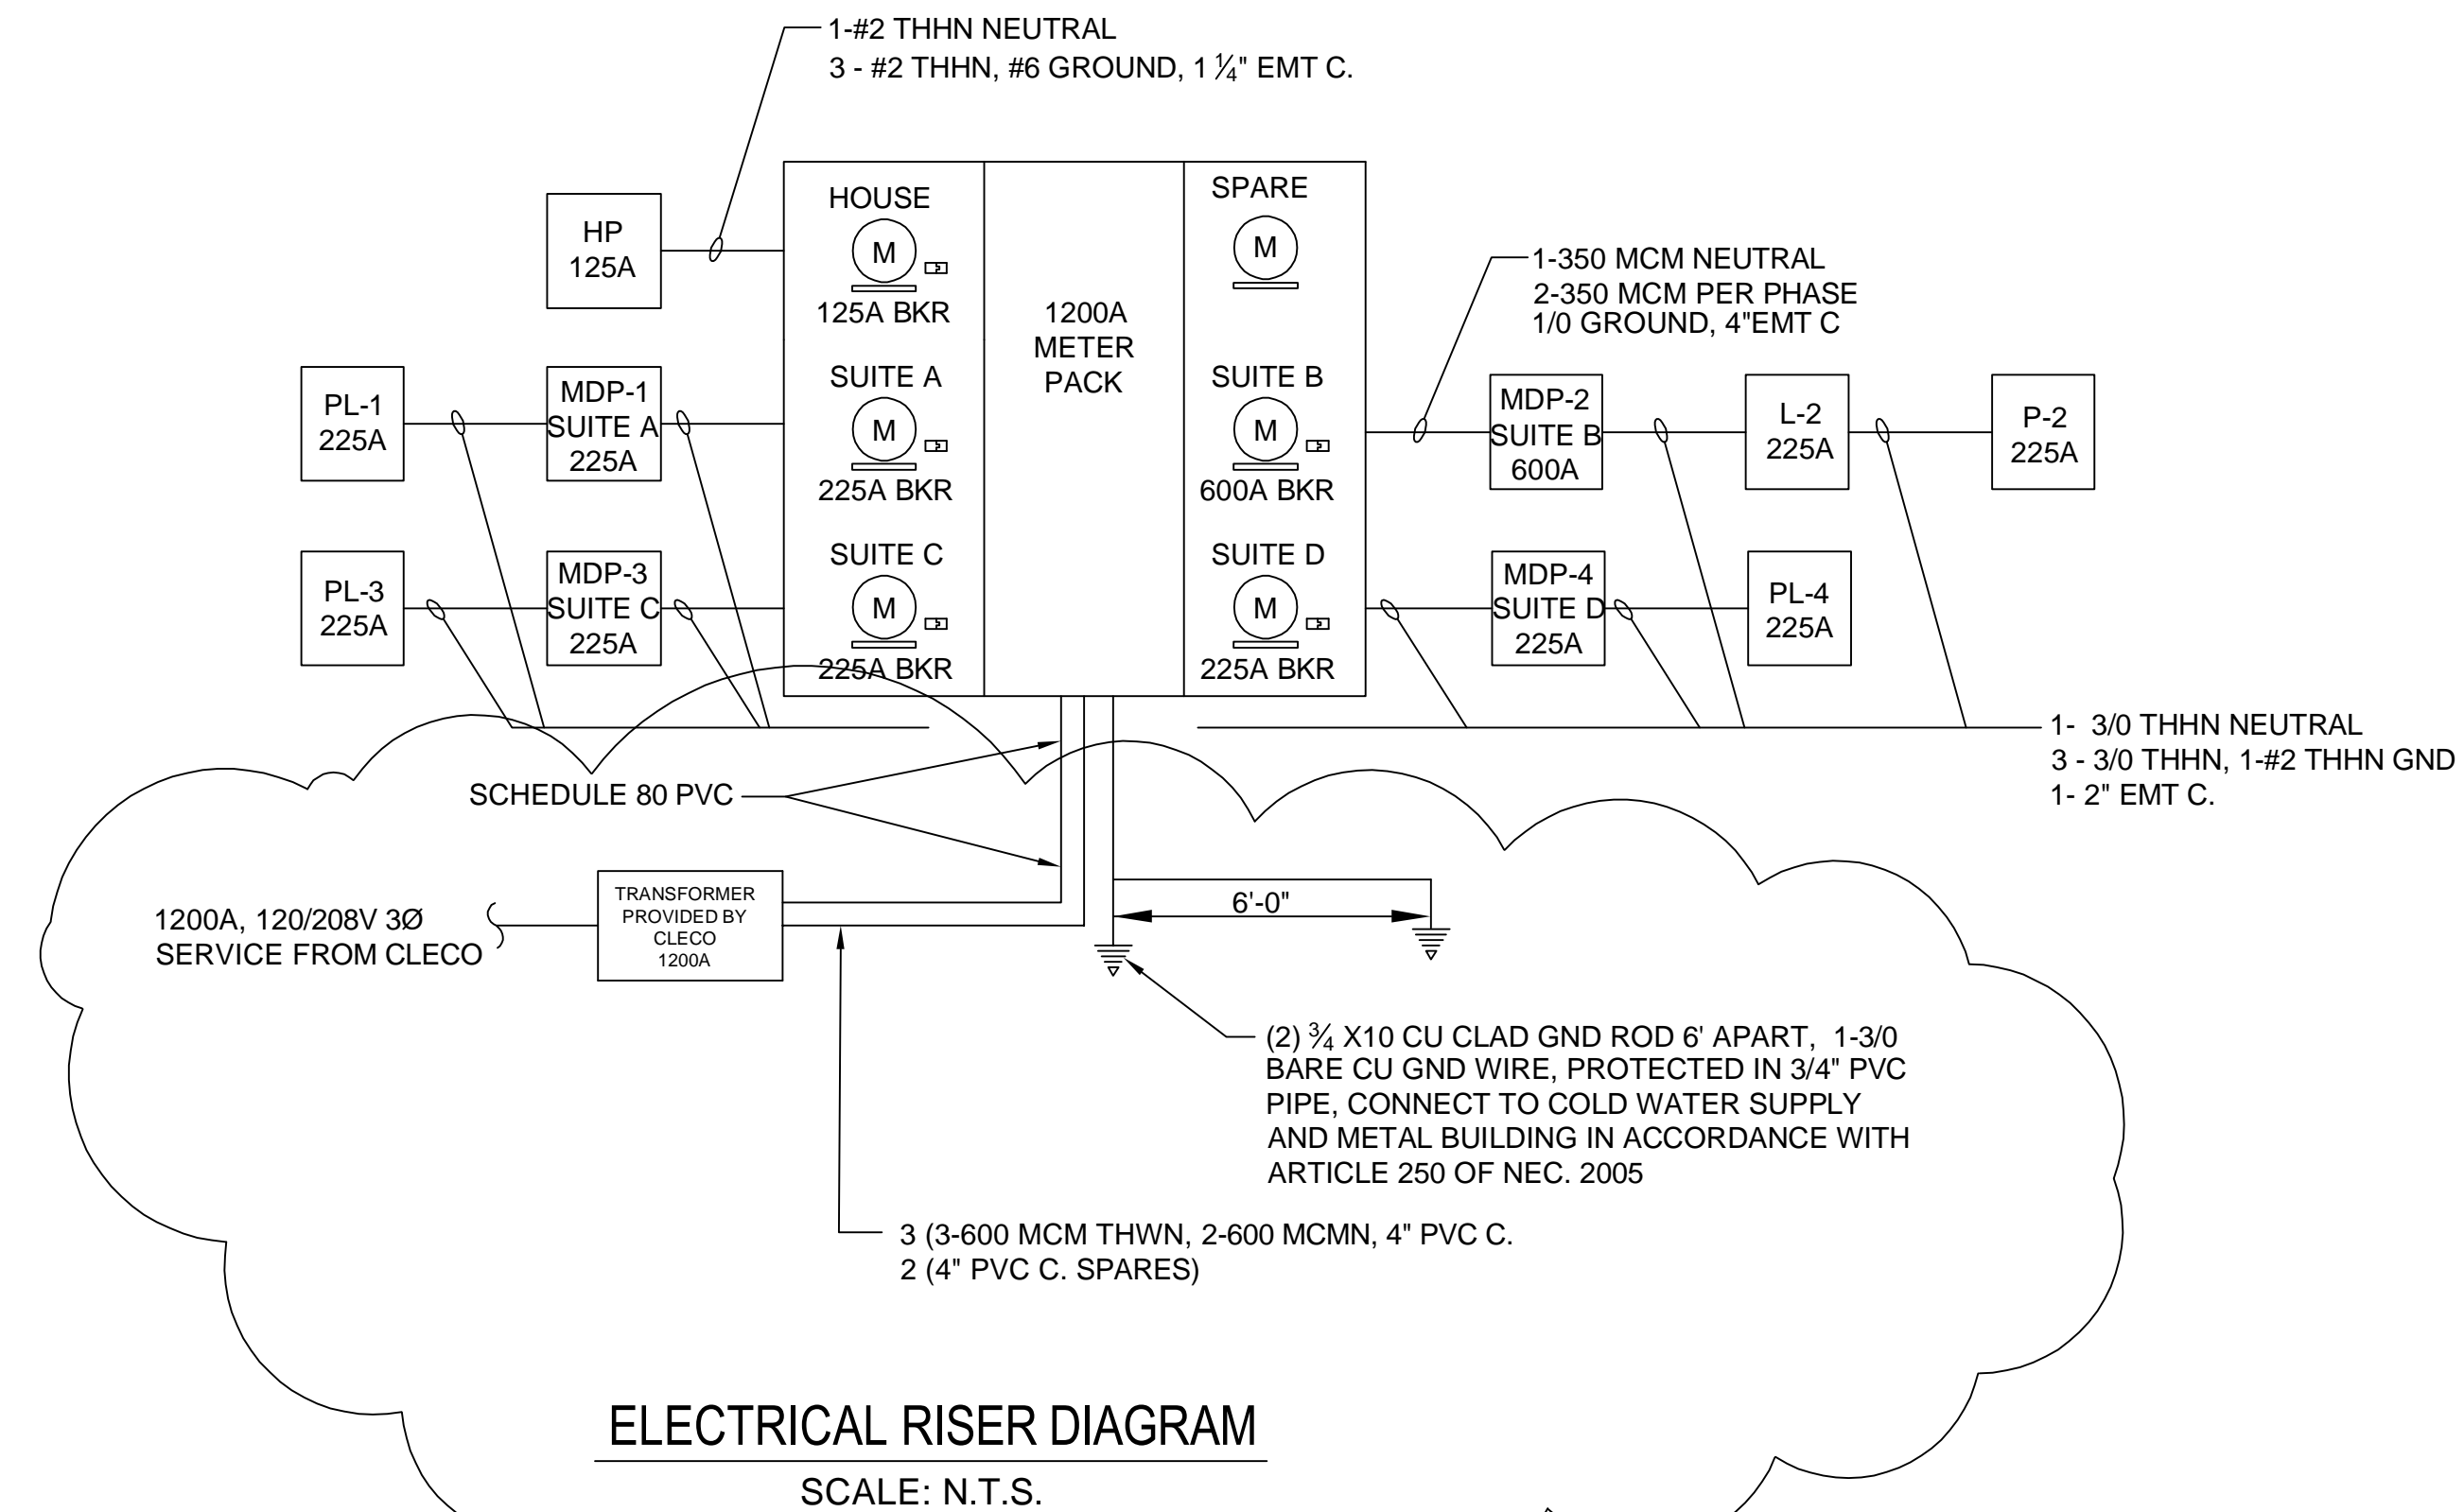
1-#2 THHN NEUTRAL
3 - #2 THHN, #6 GROUND, 1 $\frac{1}{4}$" EMT C.

HP
125A

HOUSE
M
125A BKR

1200A
METER
PACK

SPARE
M

1-350 MCM NEUTRAL
2-350 MCM PER PHASE
1/0 GROUND, 4"EMT C

PL-1
225A

MDP-1
SUITE A
225A

SUITE A
M
225A BKR

SUITE B
M
600A BKR

MDP-2
SUITE B
600A

L-2
225A

P-2
225A

PL-3
225A

MDP-3
SUITE C
225A

SUITE C
M
225A BKR

SUITE D
M
225A BKR

MDP-4
SUITE D
225A

PL-4
225A

1- 3/0 THHN NEUTRAL
3 - 3/0 THHN, 1-#2 THHN GND
1- 2" EMT C.

SCHEDULE 80 PVC

1200A, 120/208V 3Ø
SERVICE FROM CLECO

TRANSFORMER
PROVIDED BY
CLECO
1200A

6'-0"

(2) $\frac{3}{4}$ X10 CU CLAD GND ROD 6' APART, 1-3/0 BARE CU GND WIRE, PROTECTED IN 3/4" PVC PIPE, CONNECT TO COLD WATER SUPPLY AND METAL BUILDING IN ACCORDANCE WITH ARTICLE 250 OF NEC. 2005

3 (3-600 MCM THWN, 2-600 MCMN, 4" PVC C.
2 (4" PVC C. SPARES)

ELECTRICAL RISER DIAGRAM
SCALE: N.T.S.